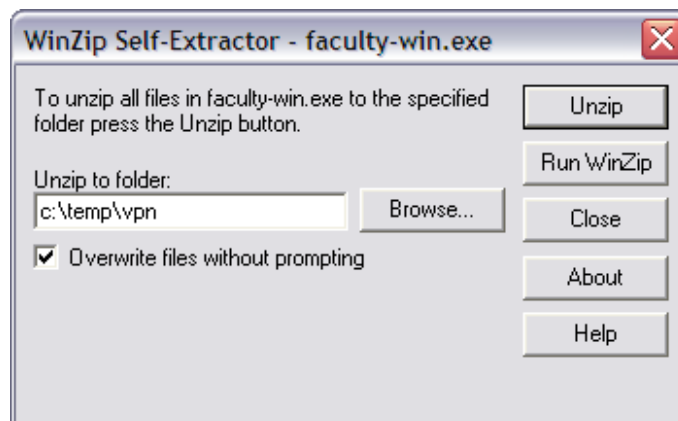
WinZip Self-Extractor - faculty-win.exe

To unzip all files in faculty-win.exe to the specified folder press the Unzip button.

Unzip to folder:

c:\temp\vpn

Browse...

☑ Overwrite files without prompting

Unzip

Run WinZip

Close

About

Help